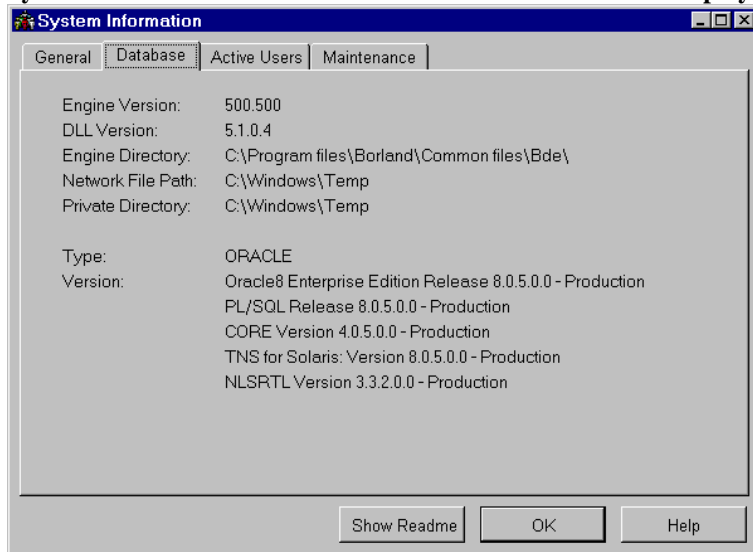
System Information

General | Database | Active Users | Maintenance

Engine Version: 500.500
DLL Version: 5.1.0.4
Engine Directory: C:\Program files\Borland\Common files\Bde\
Network File Path: C:\Windows\Temp
Private Directory: C:\Windows\Temp

Type: ORACLE
Version: Oracle8 Enterprise Edition Release 8.0.5.0.0 - Production
PL/SQL Release 8.0.5.0.0 - Production
CORE Version 4.0.5.0.0 - Production
TNS for Solaris: Version 8.0.5.0.0 - Production
NLSRTL Version 3.3.2.0.0 - Production

Show Readme | OK | Help